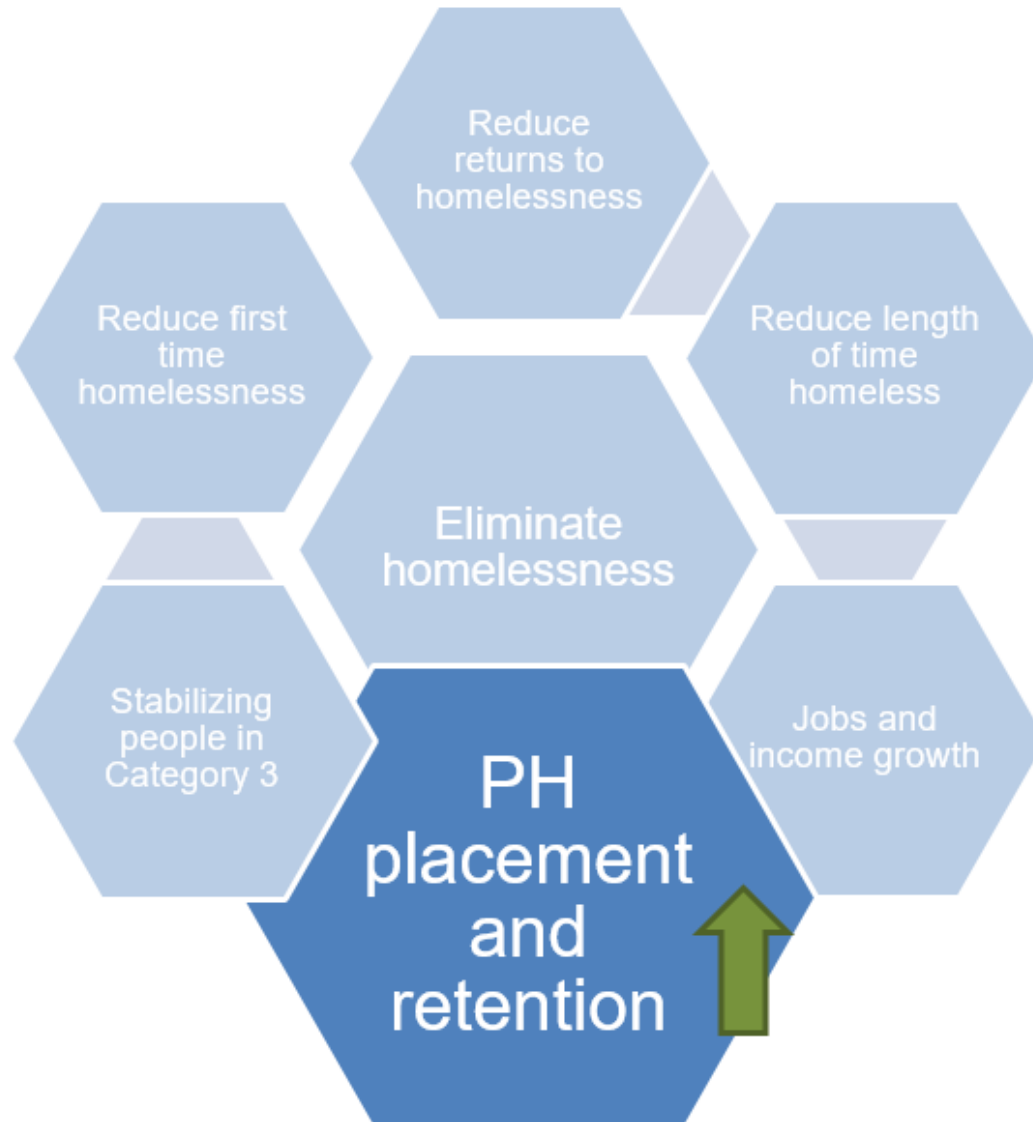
Reduce returns to homelessness

Reduce first time homelessness

Reduce length of time homeless

Eliminate homelessness

Stabilizing people in Category 3

Jobs and income growth

PH placement and retention